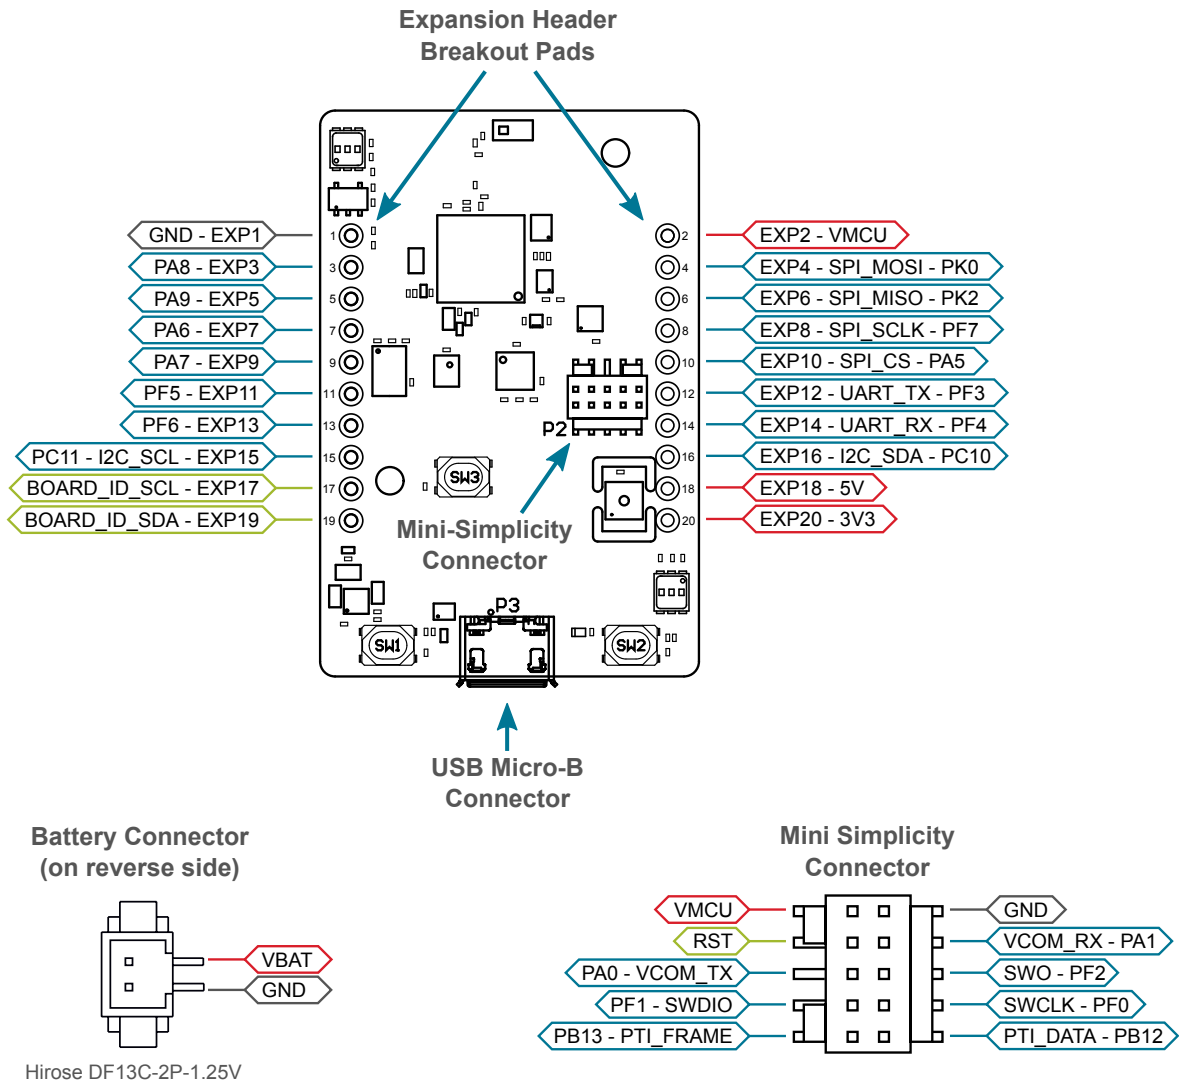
Expansion Header Breakout Pads

GND - EXP1
PA8 - EXP3
PA9 - EXP5
PA6 - EXP7
PA7 - EXP9
PF5 - EXP11
PF6 - EXP13
PC11 - I2C_SCL - EXP15
BOARD_ID_SCL - EXP17
BOARD_ID_SDA - EXP19

1
3
5
7
9
11
13
15
17
19

2
4
6
8
10
12
14
16
18
20

EXP2 - VMCU
EXP4 - SPI_MOSI - PK0
EXP6 - SPI_MISO - PK2
EXP8 - SPI_SCLK - PF7
EXP10 - SPI_CS - PA5
EXP12 - UART_TX - PF3
EXP14 - UART_RX - PF4
EXP16 - I2C_SDA - PC10
EXP18 - 5V
EXP20 - 3V3

P2
SW3
Mini-Simplicity Connector
P3
SW1
SW2

USB Micro-B Connector

Battery Connector (on reverse side)

VBAT
GND

Hirose DF13C-2P-1.25V

Mini Simplicity Connector

VMCU
RST
PA0 - VCOM_TX
PF1 - SWDIO
PB13 - PTI_FRAME

GND
VCOM_RX - PA1
SWO - PF2
SWCLK - PF0
PTI_DATA - PB12